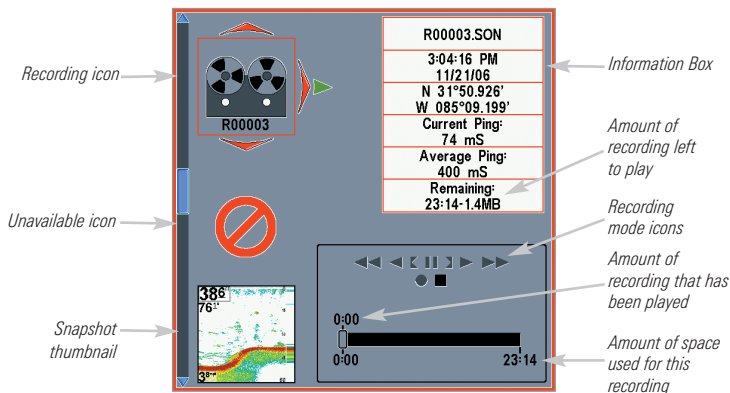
Recording icon

Unavailable icon

Snapshot thumbnail

R00003

386
76

3

R00003.SON

3:04:16 PM
11/21/06

N 31°50.926'
W 085°09.199'

Current Ping:
74 mS

Average Ping:
400 mS

Remaining:
23:14-1.4MB

0:00

0:00

23:14

Information Box

Amount of recording left to play

Recording mode icons

Amount of recording that has been played

Amount of space used for this recording